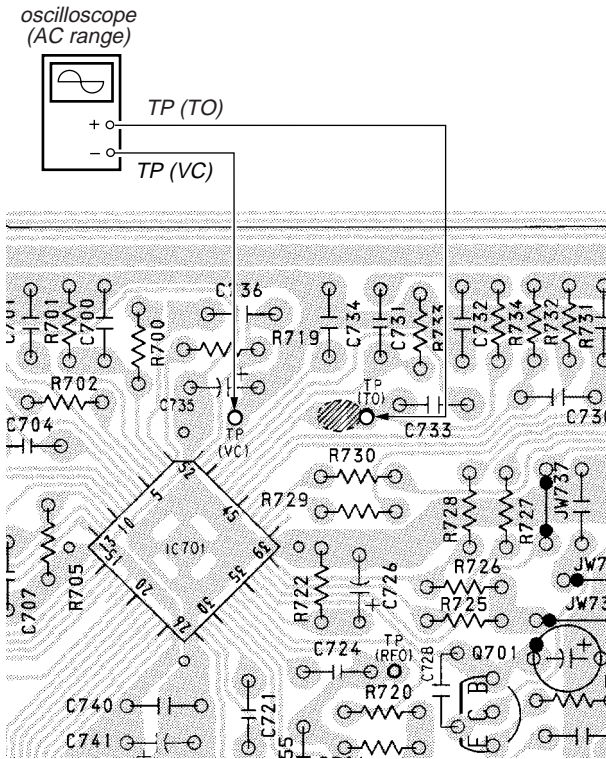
oscilloscope
(AC range)

+
–
TP (TO)
TP (VC)

C701
R701
C700
R700
C736
R719
C734
C731
R733
C732
R734
R732
R731
R702
C735
TP
(VC)
TP
(TO)
C733
C730
C704
R730
52
5
45
R729
10
1
51
IC701
39
35
30
20
26
R728
R727
JW737
R705
C707
R722
C726
R726
R725
JW7
JW73
C724
TP
(RFO)
C728
Q701
E
C
B
R720
C740
C741
C721
55